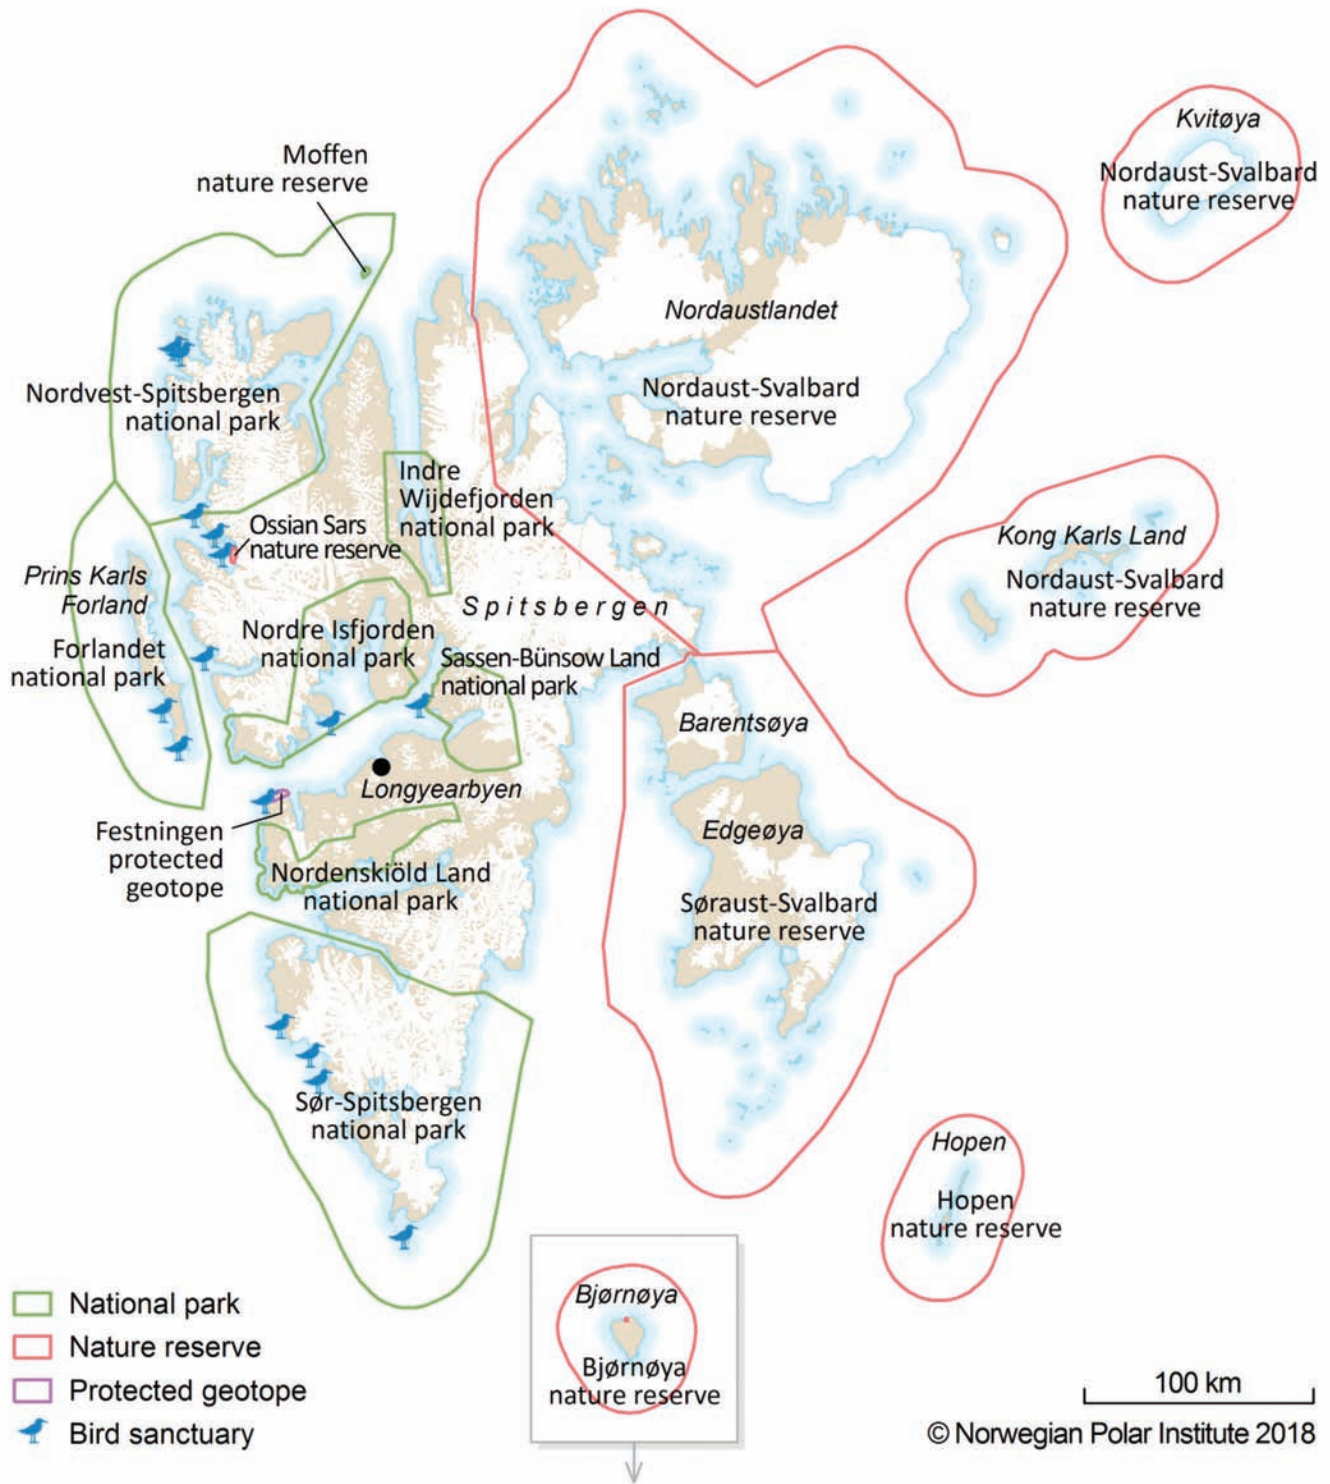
Moffen nature reserve

Kvitøya

Nordaust-Svalbard nature reserve

Nordaustlandet

Nordaust-Svalbard nature reserve

Nordvest-Spitsbergen national park

Indre Wijdefjorden national park

Ossian Sars nature reserve

Prins Karls Forland

Spitsbergen

Kong Karls Land

Nordaust-Svalbard nature reserve

Nordre Isfjorden national park

Forlandet national park

Sassen-Bünsow Land national park

Barentsøya

Longyearbyen

Festningen protected geotope

Edgeøya

Nordenskiöld Land national park

Søraust-Svalbard nature reserve

Sør-Spitsbergen national park

Hopen

Hopen nature reserve

Bjørnøya

Bjørnøya nature reserve

National park
Nature reserve
Protected geotope
Bird sanctuary

100 km

© Norwegian Polar Institute 2018